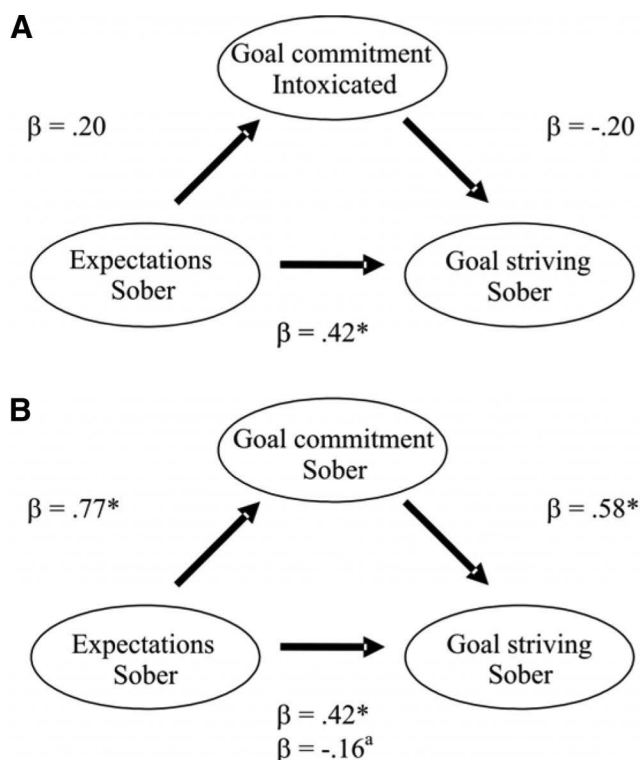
A

Goal commitment Intoxicated

β = .20

β = -.20

Expectations Sober

Goal striving Sober

β = .42*

B

Goal commitment Sober

β = .77*

β = .58*

Expectations Sober

Goal striving Sober

β = .42*
β = -.16$^{a}$